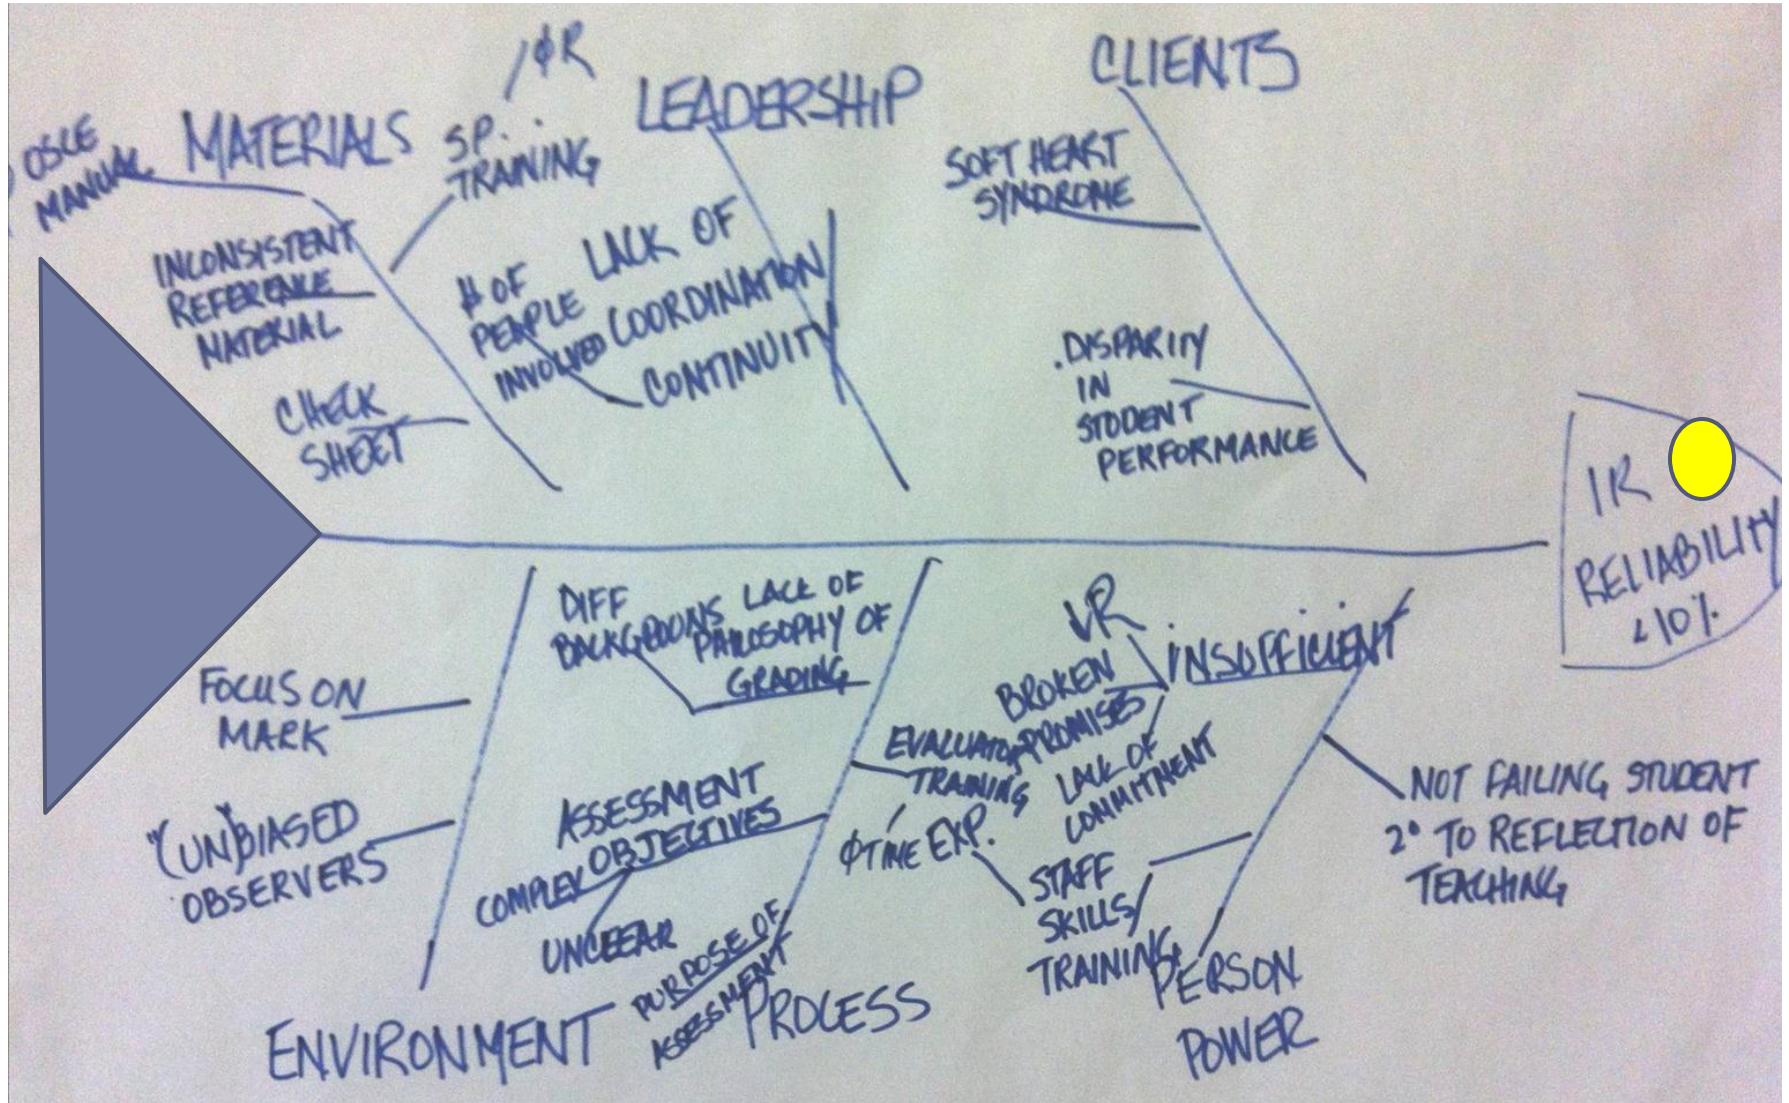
↓ΦR

MATERIALS

OSCE MANUAL

SP. TRAINING

INCONSISTENT REFERENCE MATERIAL

CHECK SHEET

LEADERSHIP

# OF PEOPLE INVOLVED

LACK OF COORDINATION

CONTINUITY

CLIENTS

SOFT HEART SYNDROME

DISPARITY IN STUDENT PERFORMANCE

IR RELIABILITY <10%

DIFF BACKGROUNDS

LACK OF PHILOSOPHY OF GRADING

FOCUS ON MARK

"(UN)BIASED" OBSERVERS

ASSESSMENT COMPLEX OBJECTIVES

UNCLEAR PURPOSE OF ASSESSMENT

ENVIRONMENT

PROCESS

↓R

BROKEN PROMISES

INSUFFICIENT

EVALUATOR TRAINING

LACK OF COMMITMENT

ΦTIME EXP.

STAFF SKILLS/ TRAINING

PERSON POWER

NOT FAILING STUDENT 2° TO REFLECTION OF TEACHING